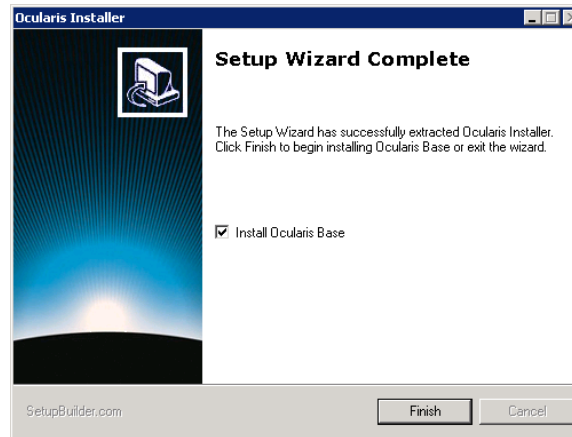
Ocularis Installer

Setup Wizard Complete

The Setup Wizard has successfully extracted Ocularis Installer. Click Finish to begin installing Ocularis Base or exit the wizard.

☑ Install Ocularis Base

SetupBuilder.com

Finish

Cancel